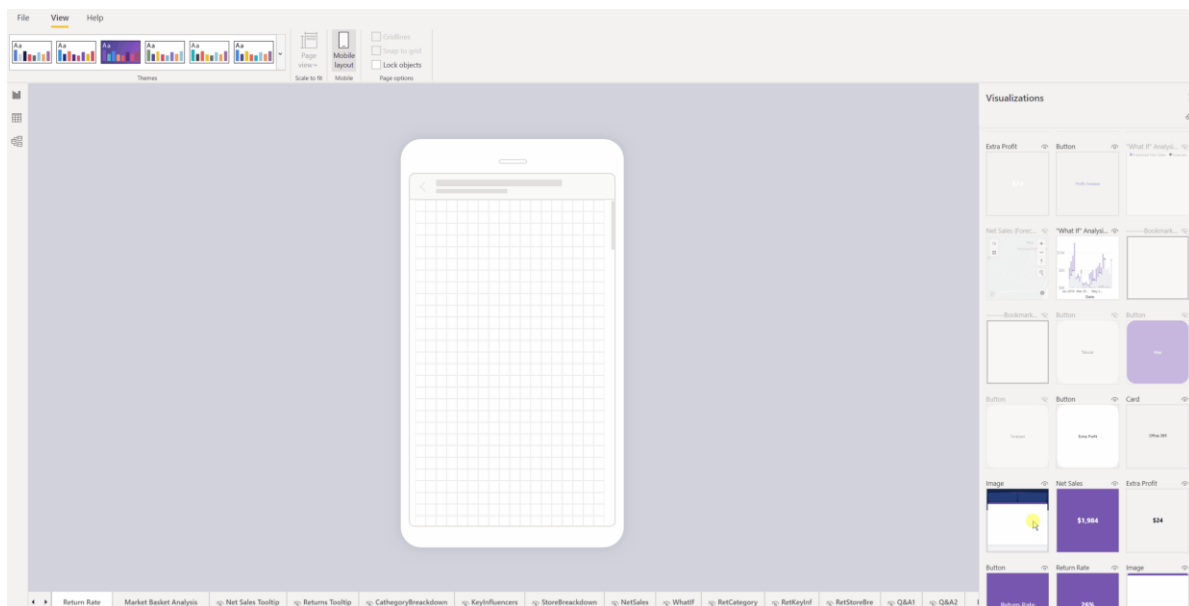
File View Help

Aa Aa Aa Aa Aa Aa

Themes

Page view

Mobile layout

Scale to fit Mobile

Gridlines
Snap to grid
Lock objects

Page options

Visualizations

Extra Profit
Button
"What If" Analys...

Net Sales (Forec...
"What If" Analysi...
Bookmark...

Bookmark...
Button
Button

Button
Button
Card

Extra Profit

Image
Net Sales
Extra Profit

$1,984
$24

Button
Return Rate
Image

Return Rate
24%

Return Rate
Market Basket Analysis
Net Sales Tooltip
Returns Tooltip
CathegoryBreakdown
KeyInfluencers
StoreBreakdown
NetSales
WhatIf
RetCategory
RetKeyInf
RetStoreBre
Q&A1
Q&A2